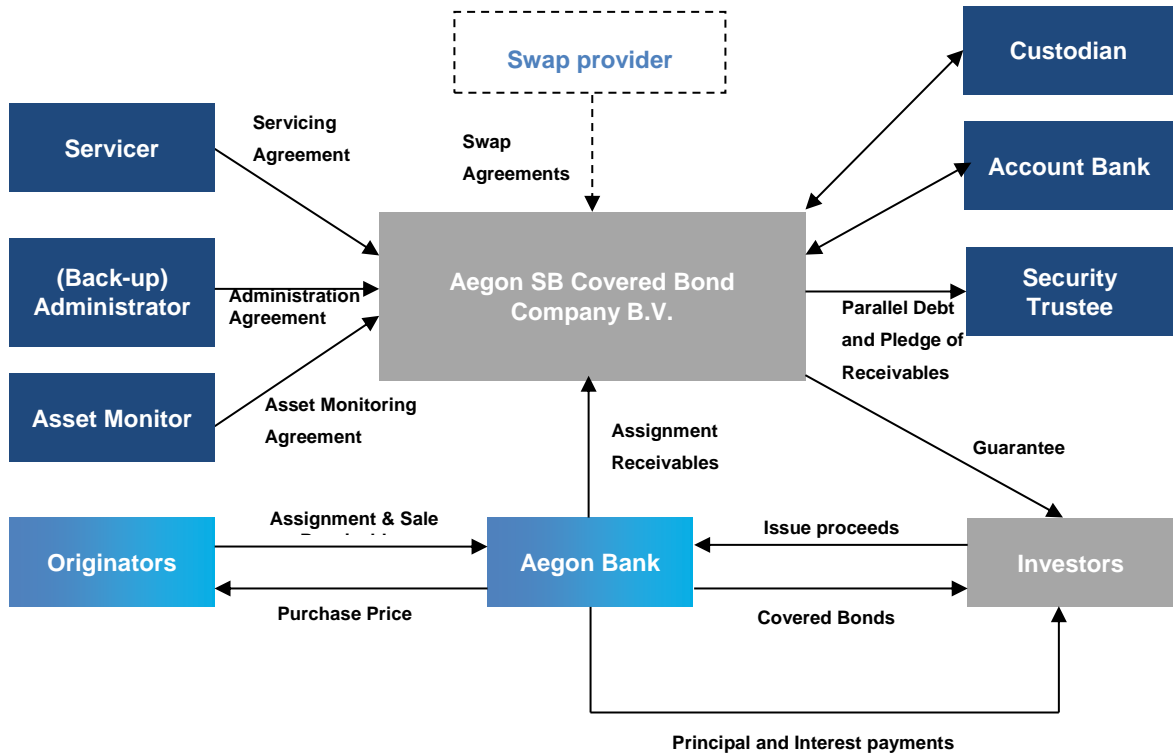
Swap provider

Custodian

Servicer

Servicing Agreement

Swap Agreements

Account Bank

(Back-up) Administrator

Administration Agreement

Aegon SB Covered Bond Company B.V.

Security Trustee

Parallel Debt and Pledge of Receivables

Asset Monitor

Asset Monitoring Agreement

Assignment Receivables

Guarantee

Assignment & Sale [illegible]

Issue proceeds

Originators

Aegon Bank

Investors

Purchase Price

Covered Bonds

Principal and Interest payments